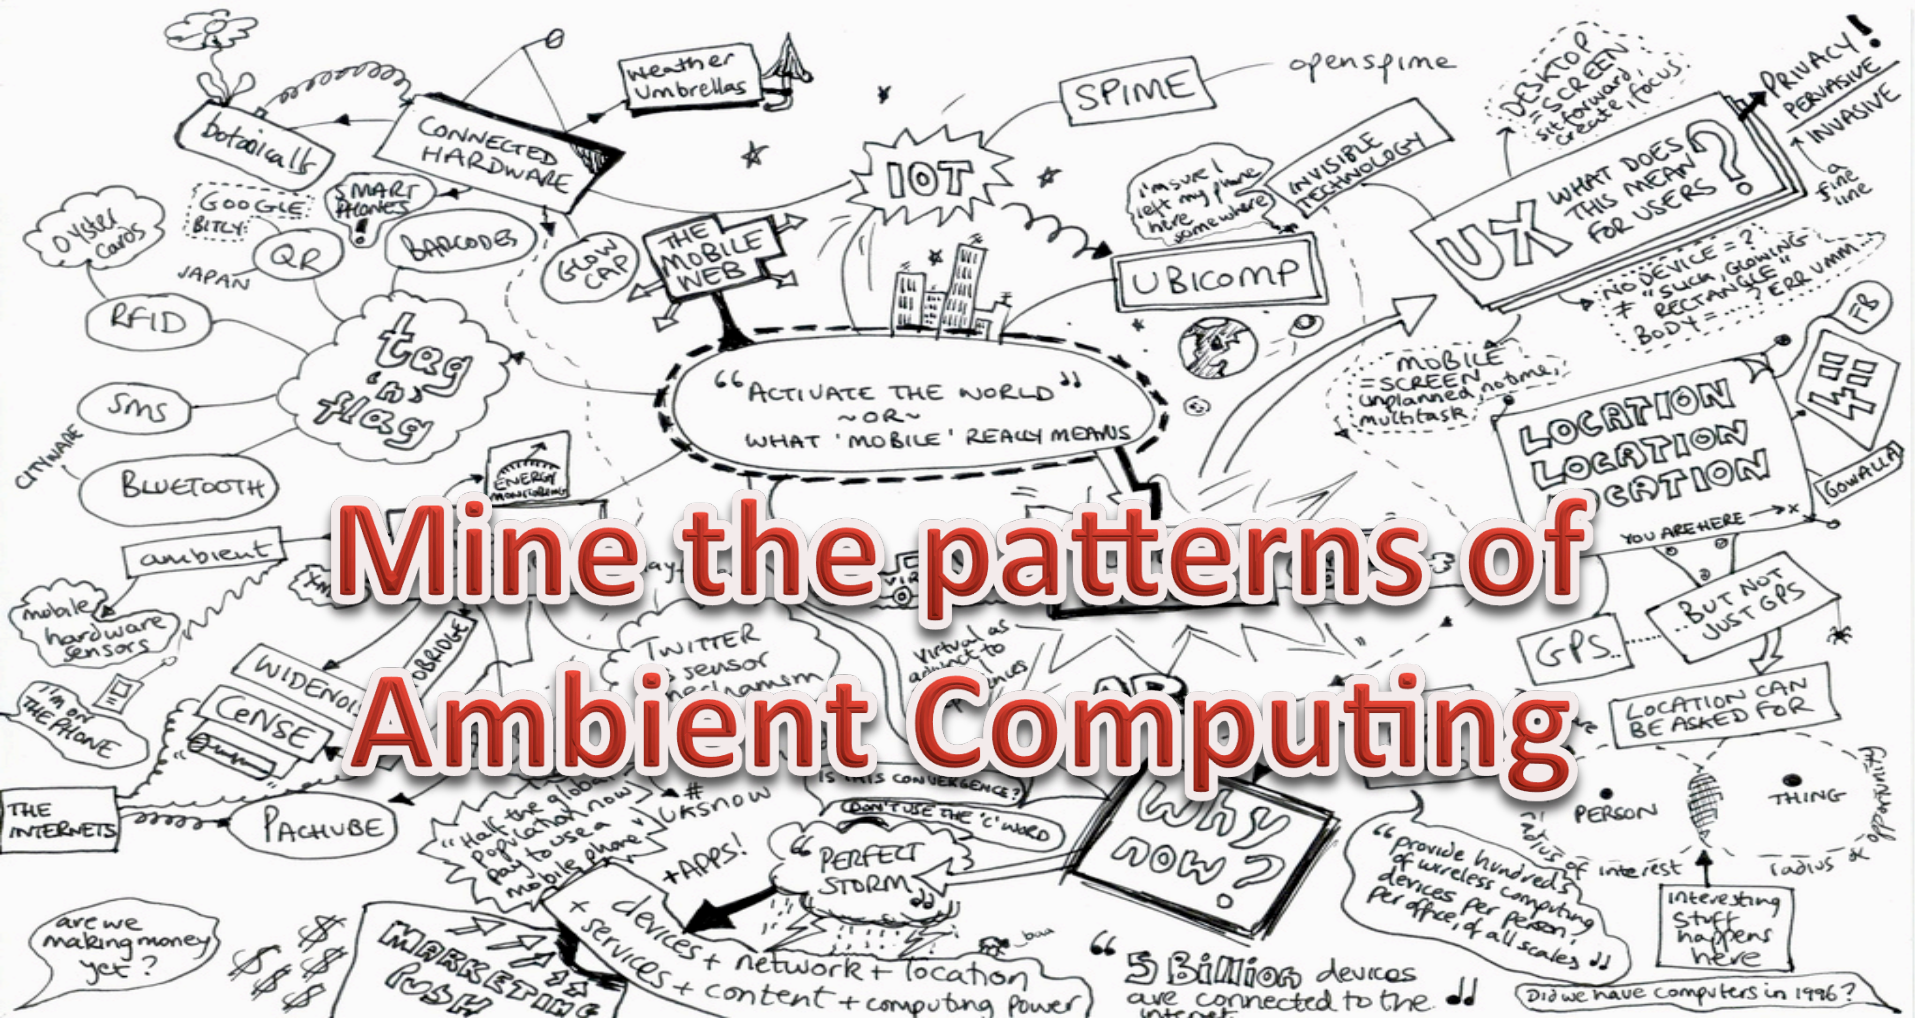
Mine the patterns of Ambient Computing

Botanicalls

CONNECTED HARDWARE

Weather Umbrellas

SPIME

opensPime

IOT

THE MOBILE WEB

GLOW CAP

GOOGLE BITLY

SMART PHONES

BARCODES

QR

Oyster cards

JAPAN

RFID

tag 'n' flag

SMS

CITYWARE

BLUETOOTH

ENERGY MONITORING

ambient

mobile hardware sensors

I'm on THE PHONE

WIDENOISE

OBRIDGE

CeNSE

THE INTERNETS

PACHUBE

TWITTER sensor mechanism

Virtual as advanced to

"ACTIVATE THE WORLD" ~OR~ WHAT 'MOBILE' REALLY MEANS

I'm sure I left my phone here somewhere

INVISIBLE TECHNOLOGY

UBICOMP

MOBILE = SCREEN unplanned, notime, multitask

DESKTOP = SCREEN sitforward, create, focus

UX WHAT DOES THIS MEAN FOR USERS?

PRIVACY! PERVASIVE INVASIVE a fine line

NO DEVICE = ? # "SUCK, GLOWING RECTANGLE" ERR UMM.. BODY = ..?

FB

4SQ

LOCATION LOCATION LOCATION

GOWALLA

YOU ARE HERE

BUT NOT JUST GPS

GPS

LOCATION CAN BE ASKED FOR

PERSON

THING

radius of interest

radius of opportunity

Interesting stuff happens here

IS THIS CONVERGENCE?

DON'T USE THE 'C' WORD

WHY NOW?

"Half the global population now pay to use a mobile phone"

#UKSNOW

+APPS!

PERFECT STORM

"provide hundreds of wireless computing devices per person, per office, of all scales"

devices + network + location + services + content + computing power

are we making money yet?

MARKETING RUSH

"5 Billion devices are connected to the internet"

Did we have computers in 1996?